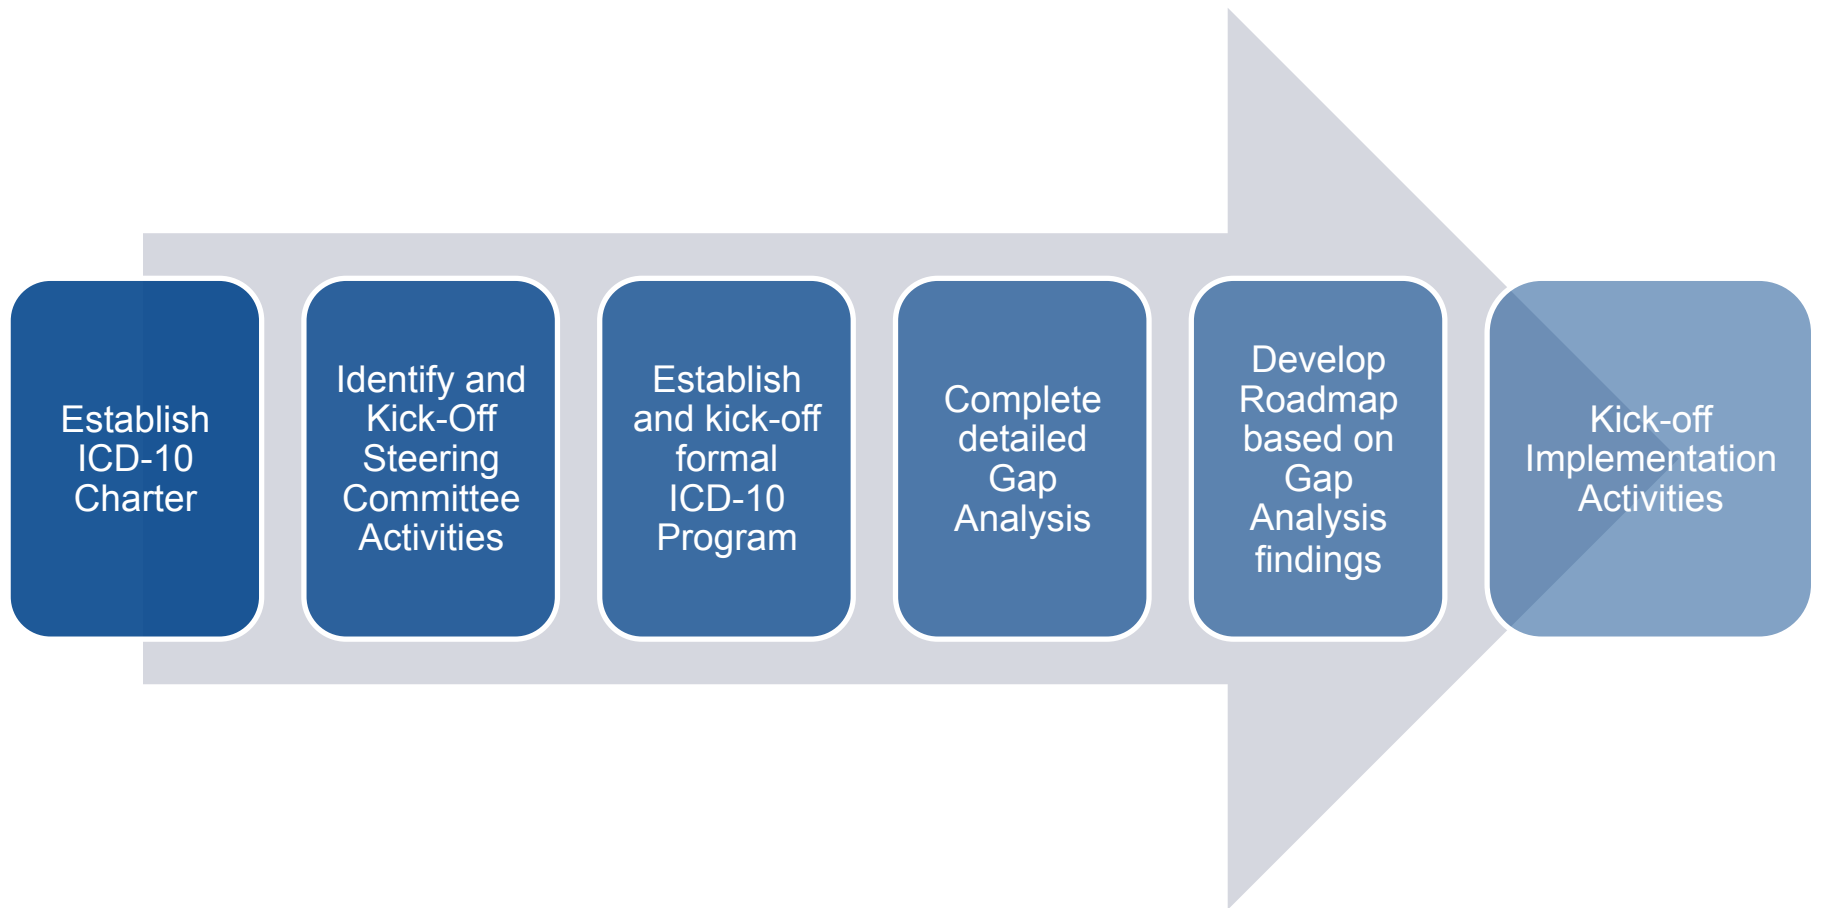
Establish ICD-10 Charter

Identify and Kick-Off Steering Committee Activities

Establish and kick-off formal ICD-10 Program

Complete detailed Gap Analysis

Develop Roadmap based on Gap Analysis findings

Kick-off Implementation Activities